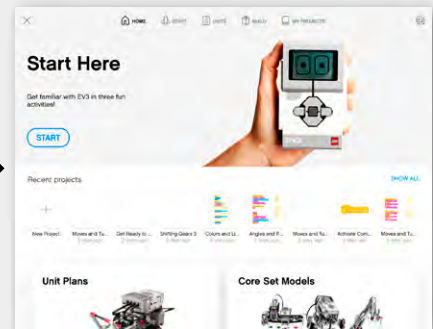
HOME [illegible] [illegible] BUILD MY PROJECTS

Start Here

Get familiar with EV3 in three fun activities!

START

Recent projects

SHOW ALL

New Project

Moves and Tu...

Get Ready to ...

Shifting Gears 2

Colors and Li...

Angles and R...

Moves and Tu...

Activate Com...

Moves and Tu...

Unit Plans

Core Set Models